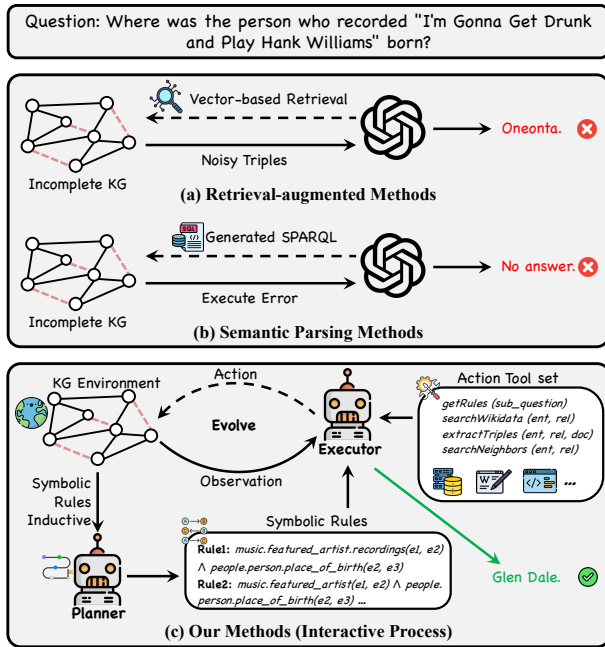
Question: Where was the person who recorded "I'm Gonna Get Drunk and Play Hank Williams" born?

Vector-based Retrieval

Noisy Triples

Oneonta.

Incomplete KG

(a) Retrieval-augmented Methods

SQL

Generated SPARQL

Execute Error

No answer.

Incomplete KG

(b) Semantic Parsing Methods

KG Environment

Action

Evolve

Observation

Executor

Action Tool set

getRules (sub_question)
searchWikidata (ent, rel)
extractTriples (ent, rel, doc)
searchNeighbors (ent, rel)

W

...

Symbolic Rules Inductive

Symbolic Rules

Rule1: music.featured_artist.recordings(e1, e2) $\wedge$ people.person.place_of_birth(e2, e3)
Rule2: music.featured_artist(e1, e2) $\wedge$ people.person.place_of_birth(e2, e3) ...

Planner

Glen Dale.

(c) Our Methods (Interactive Process)